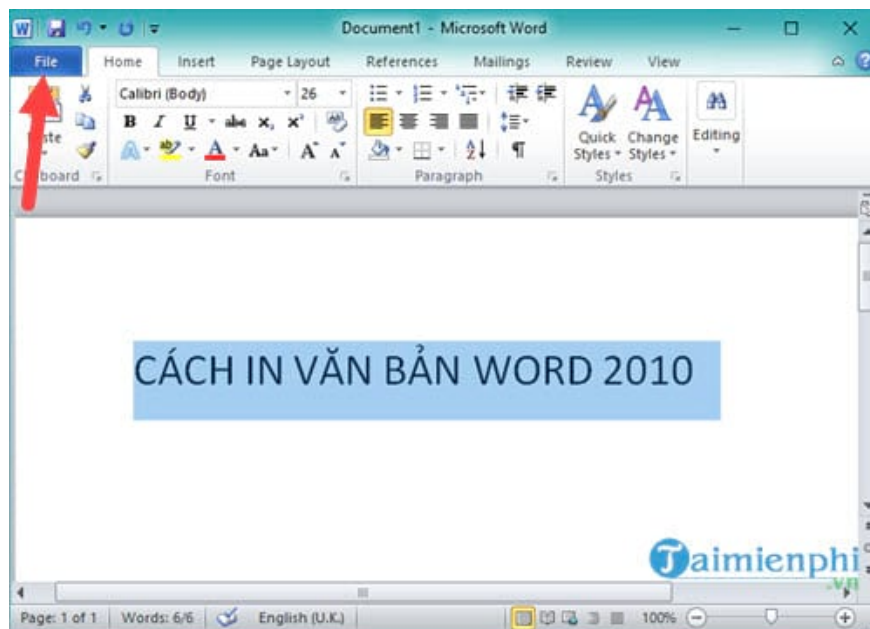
Document1 - Microsoft Word

File Home Insert Page Layout References Mailings Review View

Calibri (Body) 26

B I U abe $x_2$ $x^2$

A A Aa A A

aste

board

Font

Paragraph

Quick Styles

Change Styles

Styles

Editing

CÁCH IN VĂN BẢN WORD 2010

Taimienphi .vn

Page: 1 of 1 Words: 6/6 English (U.K.) 100%